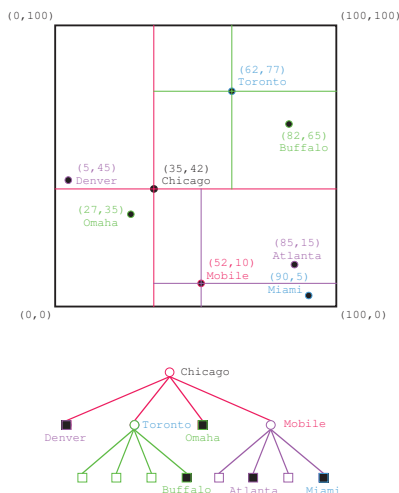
(0,100)
(100,100)
(62,77)
Toronto
(82,65)
Buffalo
(5,45)
Denver
(35,42)
Chicago
(27,35)
Omaha
(85,15)
Atlanta
(52,10)
Mobile
(90,5)
Miami
(0,0)
(100,0)

Chicago
Denver
Toronto
Omaha
Mobile
Buffalo
Atlanta
Miami